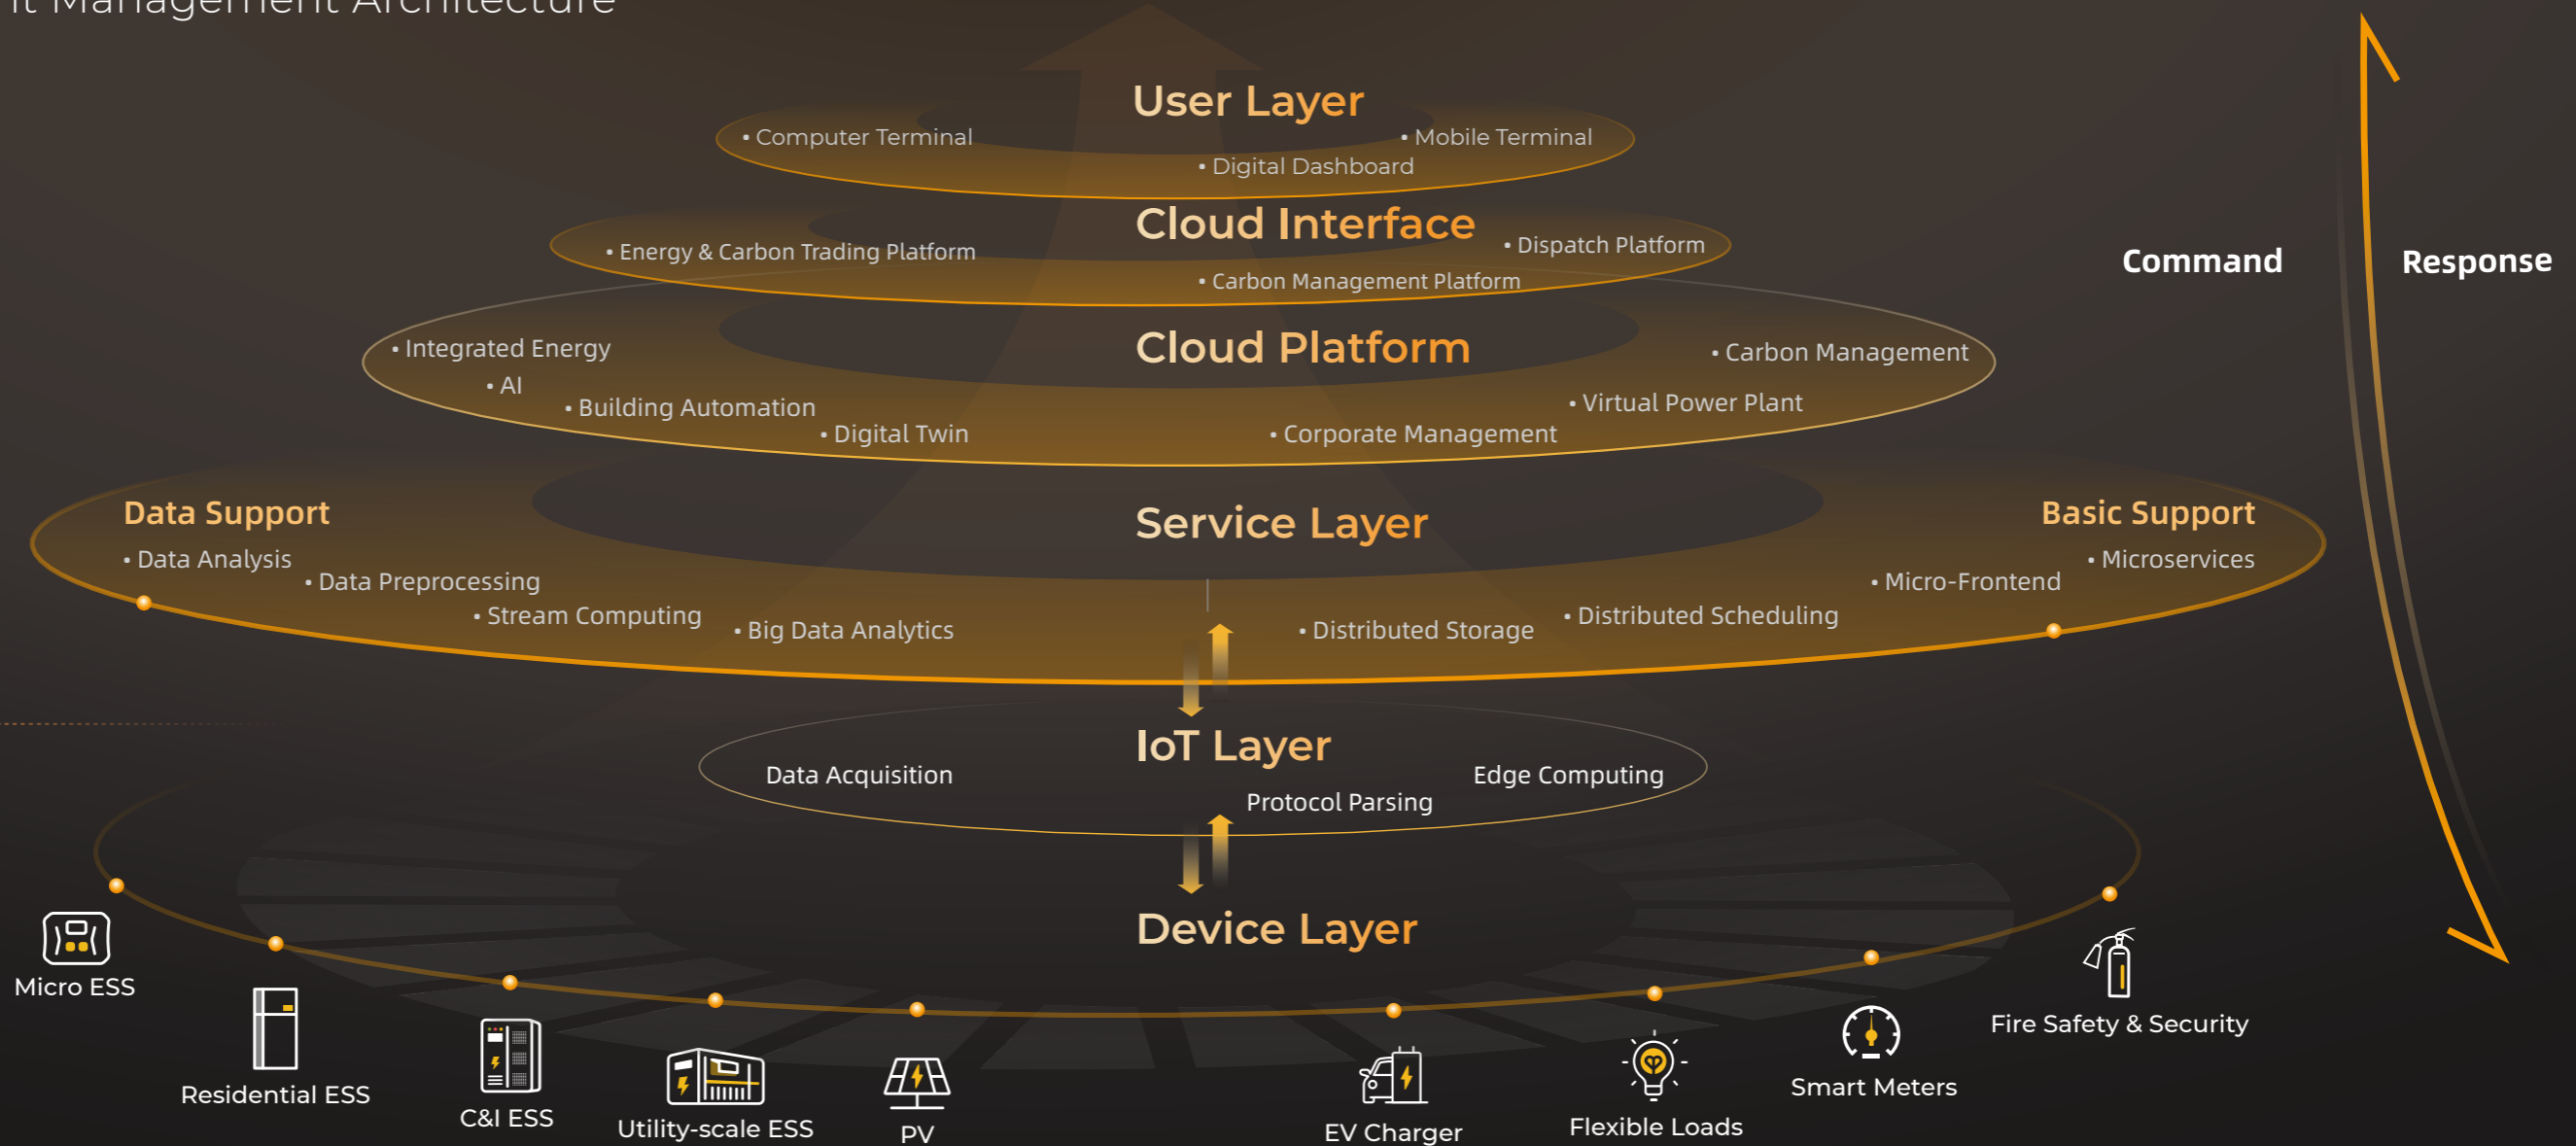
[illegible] Management Architecture

User Layer
• Computer Terminal
• Mobile Terminal
• Digital Dashboard

Cloud Interface
• Energy & Carbon Trading Platform
• Dispatch Platform
• Carbon Management Platform

Cloud Platform
• Integrated Energy
• AI
• Building Automation
• Digital Twin
• Carbon Management
• Virtual Power Plant
• Corporate Management

Data Support
• Data Analysis
• Data Preprocessing
• Stream Computing
• Big Data Analytics

Service Layer

Basic Support
• Microservices
• Micro-Frontend
• Distributed Scheduling
• Distributed Storage

IoT Layer
Data Acquisition
Edge Computing
Protocol Parsing

Device Layer

Micro ESS
Residential ESS
C&I ESS
Utility-scale ESS
PV
EV Charger
Flexible Loads
Smart Meters
Fire Safety & Security

Command
Response